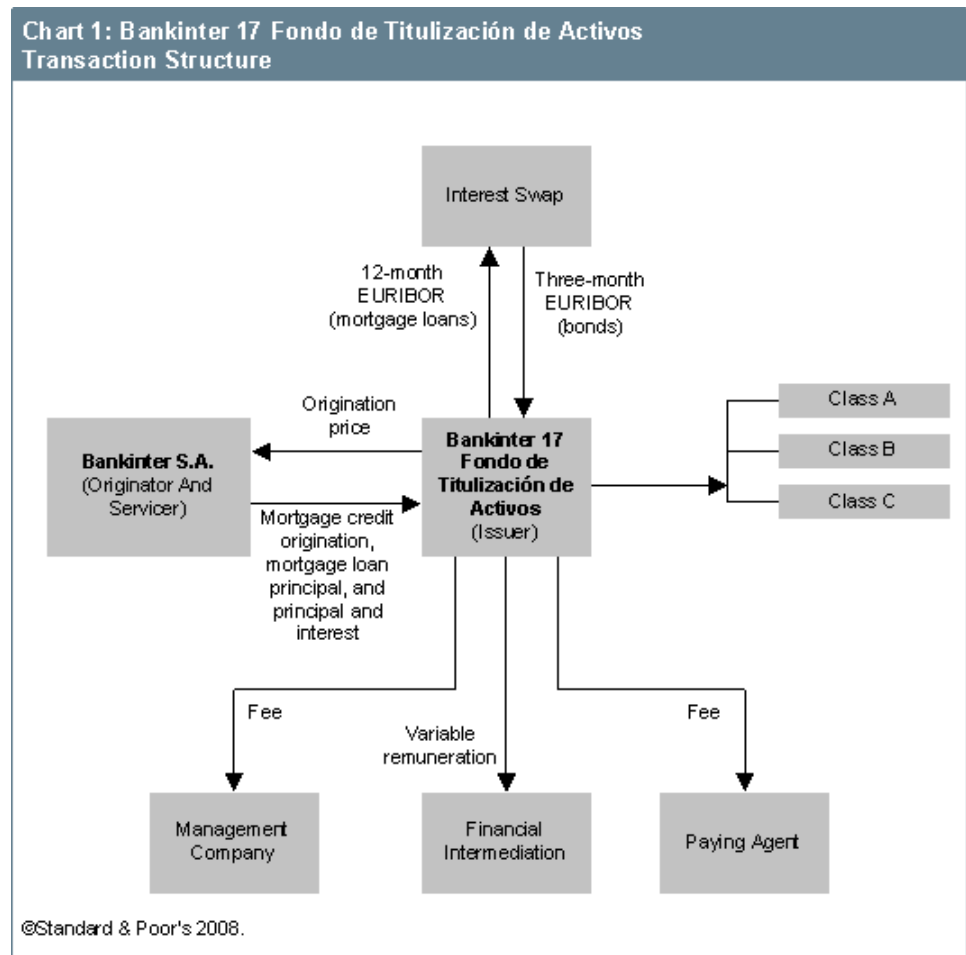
Chart 1: Bankinter 17 Fondo de Titulización de Activos Transaction Structure

Interest Swap

12-month EURIBOR (mortgage loans)

Three-month EURIBOR (bonds)

Origination price

Bankinter S.A. (Originator And Servicer)

Bankinter 17 Fondo de Titulización de Activos (Issuer)

Class A

Class B

Class C

Mortgage credit origination, mortgage loan principal, and principal and interest

Fee

Variable remuneration

Fee

Management Company

Financial Intermediation

Paying Agent

©Standard & Poor's 2008.